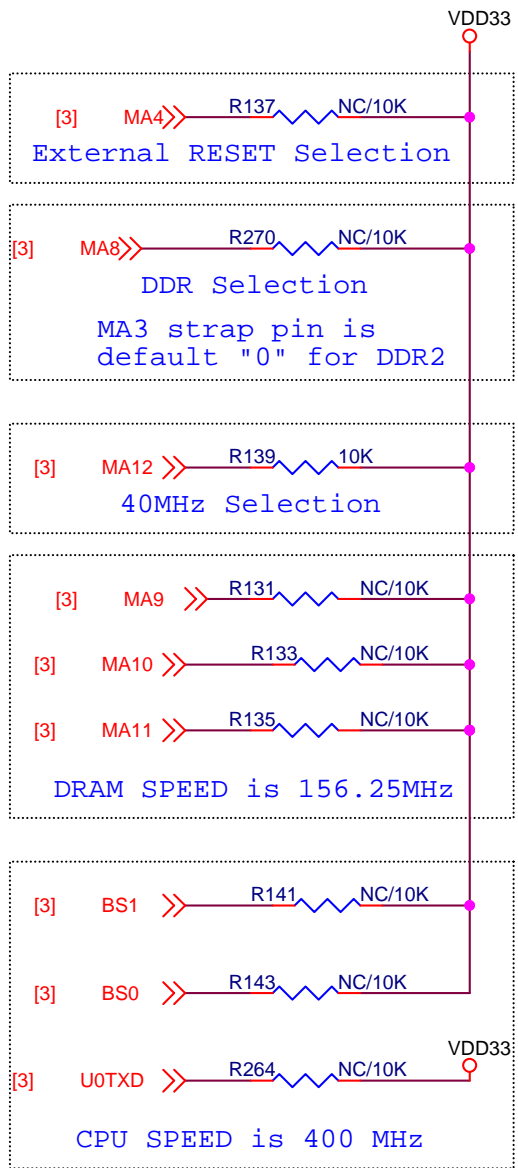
VDD33

[3] MA4 R137 NC/10K

External RESET Selection

[3] MA8 R270 NC/10K

DDR Selection

MA3 strap pin is default "0" for DDR2

[3] MA12 R139 10K

40MHz Selection

[3] MA9 R131 NC/10K

[3] MA10 R133 NC/10K

[3] MA11 R135 NC/10K

DRAM SPEED is 156.25MHz

[3] BS1 R141 NC/10K

[3] BS0 R143 NC/10K

VDD33

[3] U0TXD R264 NC/10K

CPU SPEED is 400 MHz